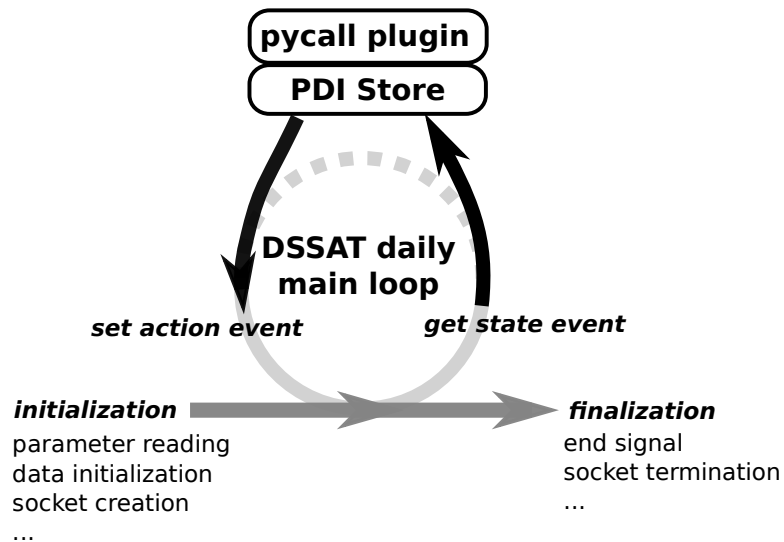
pycall plugin

PDI Store

DSSAT daily main loop

set action event

get state event

initialization

parameter reading
data initialization
socket creation
...

finalization

end signal
socket termination
...